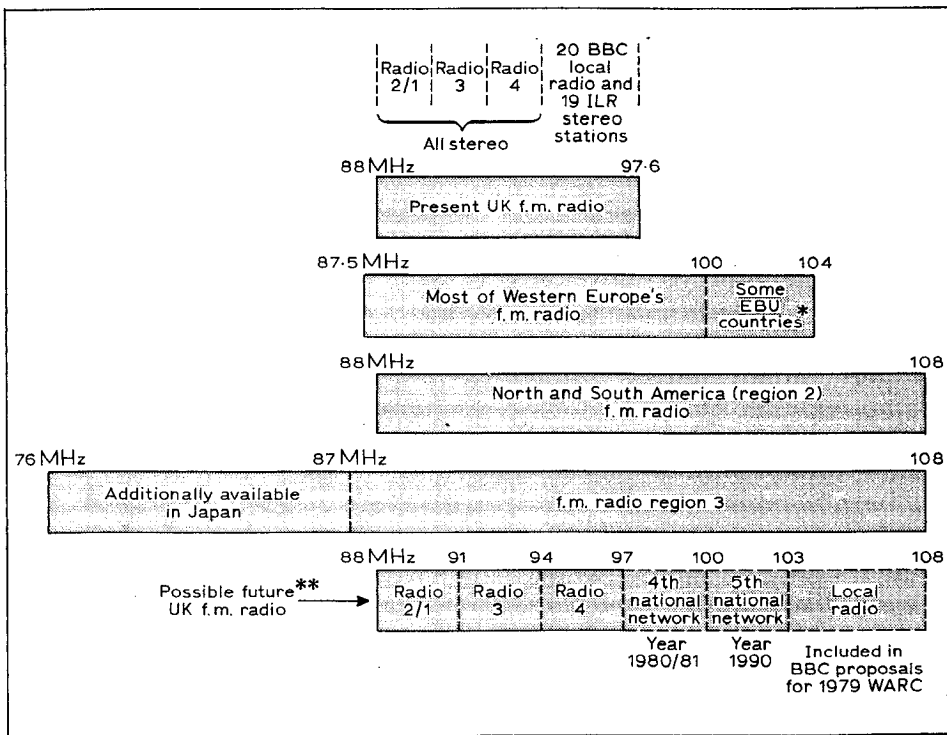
Radio 2/1 | Radio 3 | Radio 4 | 20 BBC local radio and 19 ILR stereo stations

All stereo

88 MHz 97·6

Present UK f.m. radio

87·5 MHz 100 104

Most of Western Europe's f.m. radio

Some EBU countries *

88 MHz 108

North and South America (region 2) f.m. radio

76 MHz 87 MHz 108

Additionally available in Japan

f.m. radio region 3

88 MHz 91 94 97 100 103 108

Possible future** UK f.m. radio

Radio 2/1

Radio 3

Radio 4

4th national network

5th national network

Local radio

Year 1980/81

Year 1990

Included in BBC proposals for 1979 WARC